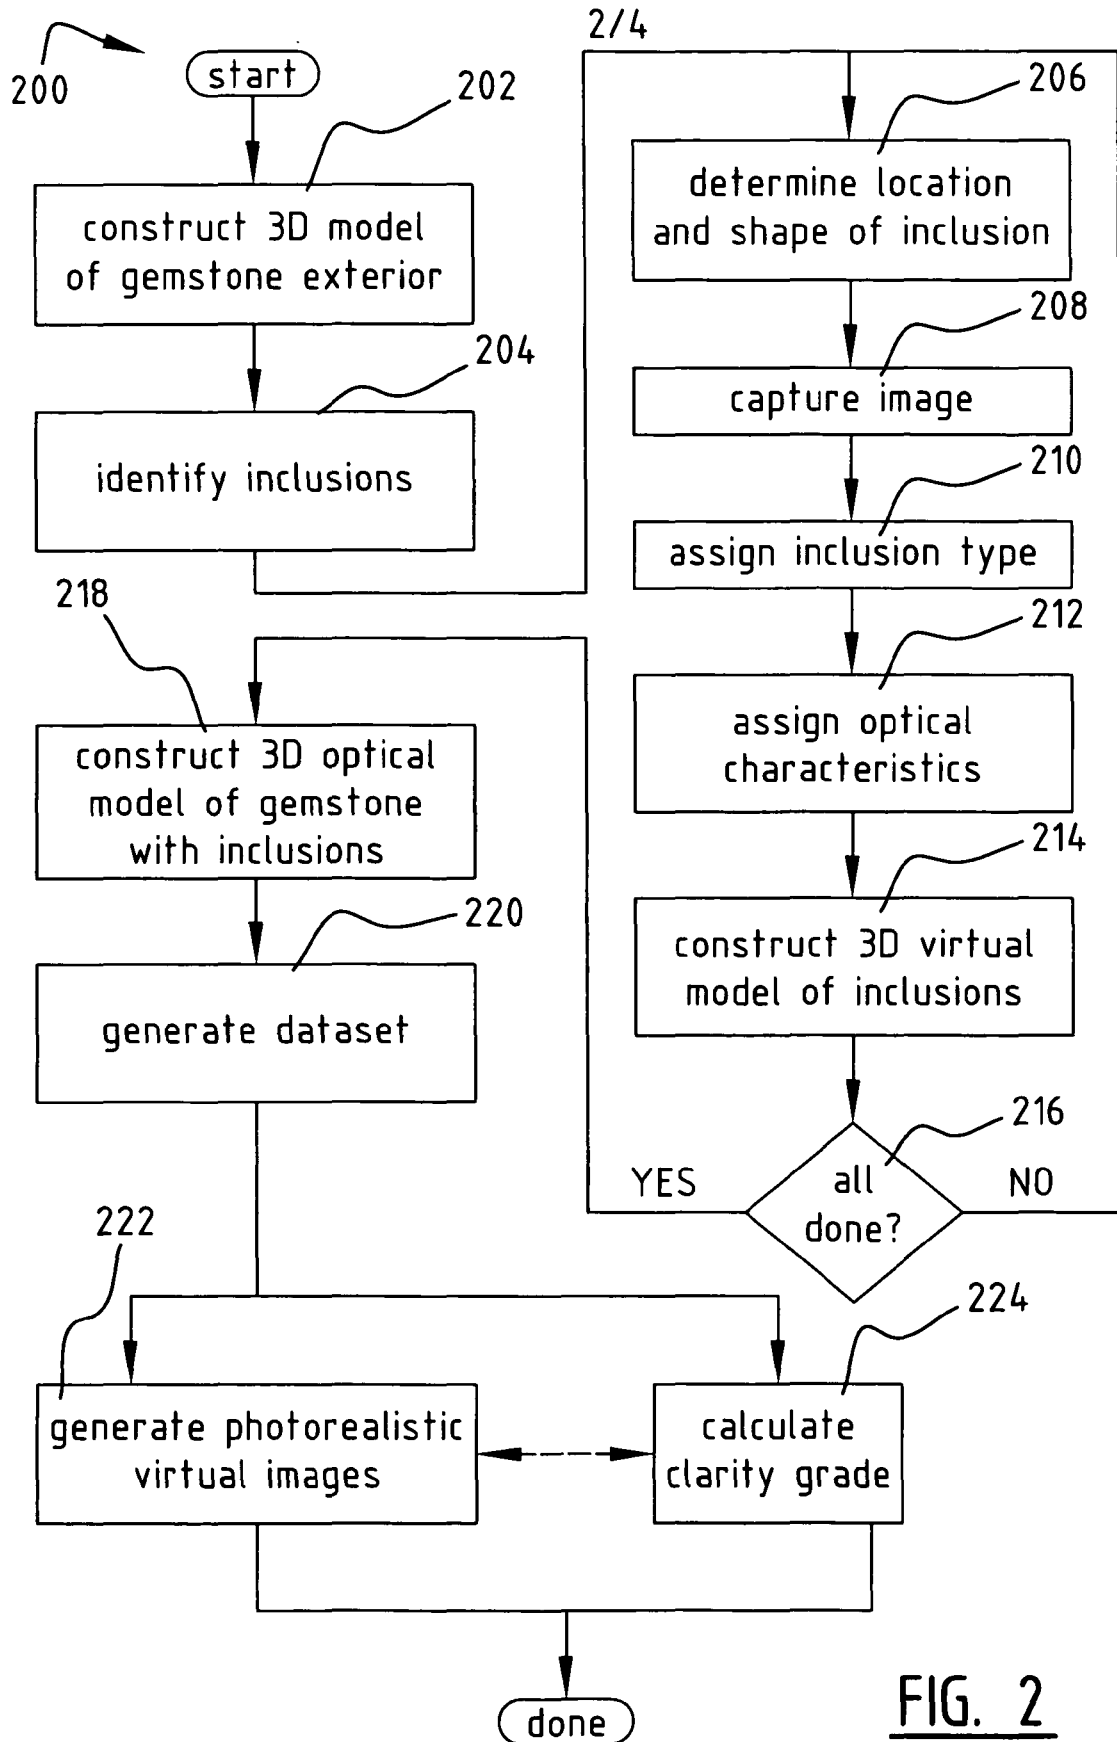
2/4

200

start

202

construct 3D model of gemstone exterior

204

identify inclusions

206

determine location and shape of inclusion

208

capture image

210

assign inclusion type

212

assign optical characteristics

214

construct 3D virtual model of inclusions

216

all done?

YES

NO

218

construct 3D optical model of gemstone with inclusions

220

generate dataset

222

generate photorealistic virtual images

224

calculate clarity grade

done

FIG. 2